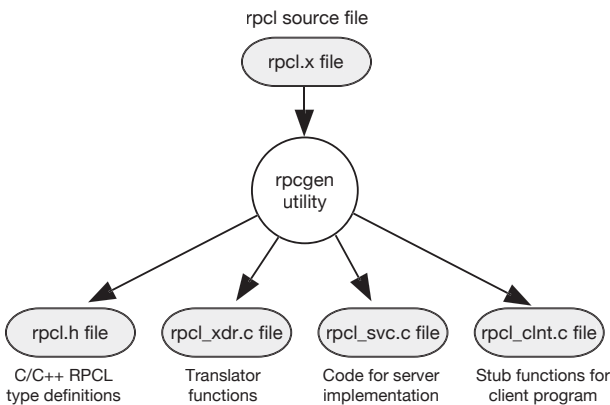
rpcl source file

rpcl.x file

rpcgen utility

rpcl.h file

C/C++ RPCL type definitions

rpcl_xdr.c file

Translator functions

rpcl_svc.c file

Code for server implementation

rpcl_clnt.c file

Stub functions for client program